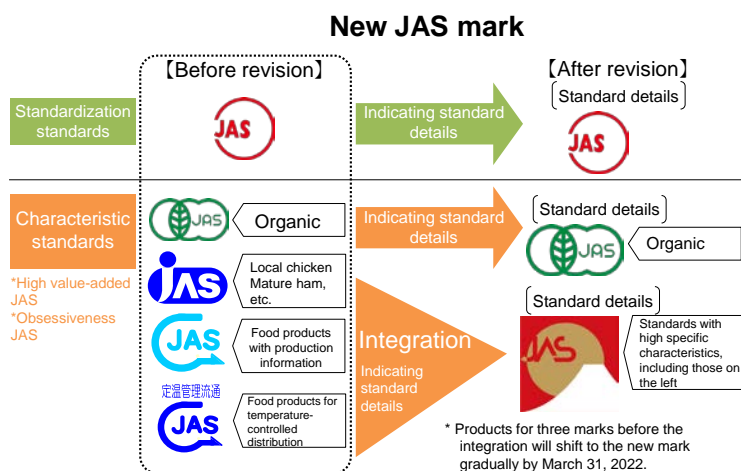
New JAS mark

【Before revision】

【After revision】

Standard details

Standardization standards

JAS

Indicating standard details

JAS

Characteristic standards

*High value-added JAS
*Obsessiveness JAS

JAS

Organic

JAS

Local chicken Mature ham, etc.

JAS

Food products with production information

定温管理流通

JAS

Food products for temperature-controlled distribution

Indicating standard details

Standard details

JAS

Organic

Integration

Indicating standard details

Standard details

JAS

Standards with high specific characteristics, including those on the left

* Products for three marks before the integration will shift to the new mark gradually by March 31, 2022.